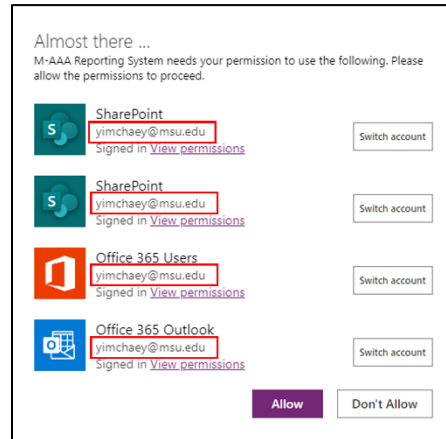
Almost there ...

M-AAA Reporting System needs your permission to use the following. Please allow the permissions to proceed.

SharePoint
yimchaey@msu.edu
Signed in View permissions
Switch account

SharePoint
yimchaey@msu.edu
Signed in View permissions
Switch account

Office 365 Users
yimchaey@msu.edu
Signed in View permissions
Switch account

Office 365 Outlook
yimchaey@msu.edu
Signed in View permissions
Switch account

Allow
Don't Allow